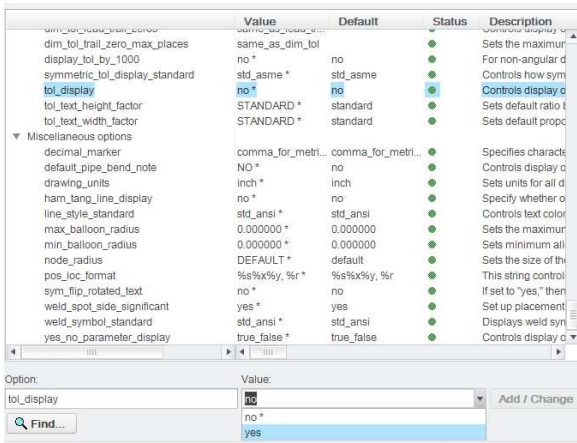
| | Value | Default | Status | Description |
|---|---|---|---|---|
| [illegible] | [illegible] | | | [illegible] |
| dim_tol_trail_zero_max_places | same_as_dim_tol | | | Sets the maximur |
| display_tol_by_1000 | no * | no | | For non-angular d |
| symmetric_tol_display_standard | std_asme * | std_asme | | Controls how sym |
| tol_display | no * | no | | Controls display o |
| tol_text_height_factor | STANDARD * | standard | | Sets default ratio b |
| tol_text_width_factor | STANDARD * | standard | | Sets default propo |
| ▼ Miscellaneous options | | | | |
| decimal_marker | comma_for_metri... | comma_for_metri... | | Specifies characte |
| default_pipe_bend_note | NO * | no | | Controls display o |
| drawing_units | inch * | inch | | Sets units for all d |
| harn_tang_line_display | no * | no | | Specify whether o |
| line_style_standard | std_ansi * | std_ansi | | Controls text color |
| max_balloon_radius | 0.000000 * | 0.000000 | | Sets the maximur |
| min_balloon_radius | 0.000000 * | 0.000000 | | Sets minimum all |
| node_radius | DEFAULT * | default | | Sets the size of th |
| pos_loc_format | %s%x%y, %r * | %s%x%y, %r | | This string control |
| sym_flip_rotated_text | no * | no | | If set to "yes," then |
| weld_spot_side_significant | yes * | yes | | Set up placement |
| weld_symbol_standard | std_ansi * | std_ansi | | Displays weld syn |
| yes_no_parameter_display | true_false * | true_false | | Controls display o |

Option:
tol_display

Value:
no

no *
yes

Add / Change

Find...